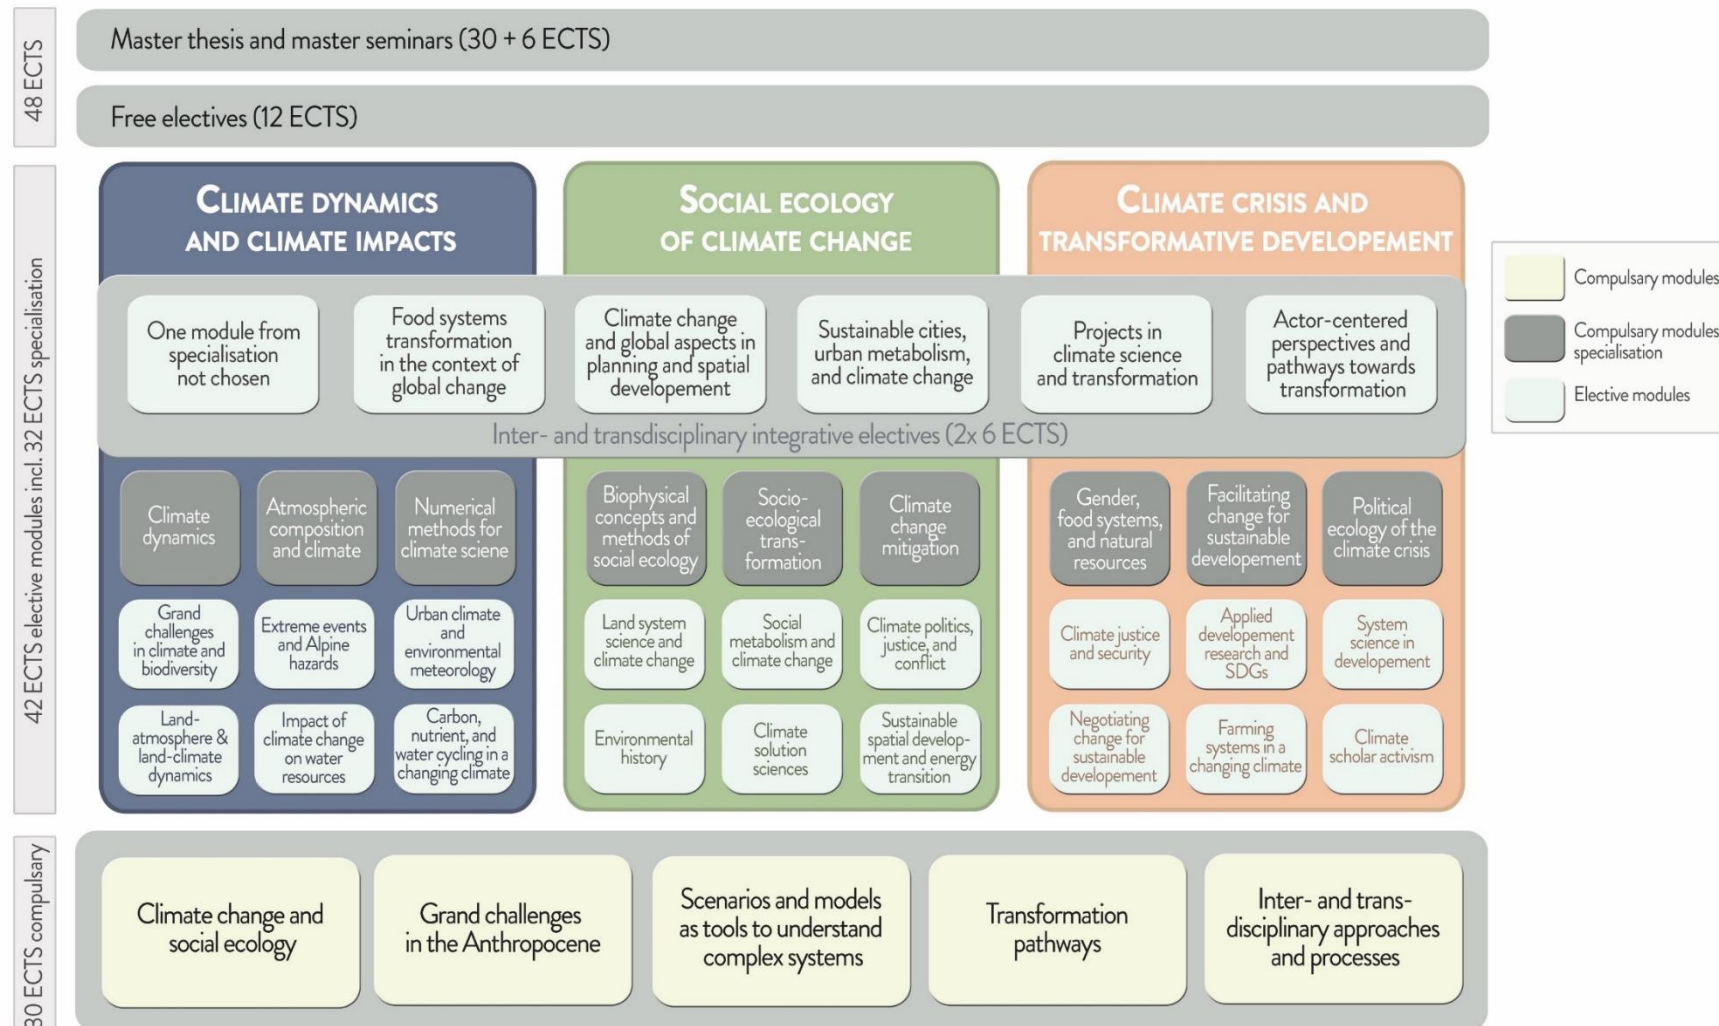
48 ECTS

Master thesis and master seminars (30 + 6 ECTS)

Free electives (12 ECTS)

42 ECTS elective modules incl. 32 ECTS specialisation

CLIMATE DYNAMICS AND CLIMATE IMPACTS

SOCIAL ECOLOGY OF CLIMATE CHANGE

CLIMATE CRISIS AND TRANSFORMATIVE DEVELOPEMENT

One module from specialisation not chosen

Food systems transformation in the context of global change

Climate change and global aspects in planning and spatial developement

Sustainable cities, urban metabolism, and climate change

Projects in climate science and transformation

Actor-centered perspectives and pathways towards transformation

Inter- and transdisciplinary integrative electives (2x 6 ECTS)

Climate dynamics

Atmospheric composition and climate

Numerical methods for climate sciene

Biophysical concepts and methods of social ecology

Socio-ecological trans-formation

Climate change mitigation

Gender, food systems, and natural resources

Facilitating change for sustainable developement

Political ecology of the climate crisis

Grand challenges in climate and biodiversity

Extreme events and Alpine hazards

Urban climate and environmental meteorology

Land system science and climate change

Social metabolism and climate change

Climate politics, justice, and conflict

Climate justice and security

Applied developement research and SDGs

System science in developement

Land-atmosphere & land-climate dynamics

Impact of climate change on water resources

Carbon, nutrient, and water cycling in a changing climate

Environmental history

Climate solution sciences

Sustainable spatial develop-ment and energy transition

Negotiating change for sustainable developement

Farming systems in a changing climate

Climate scholar activism

Compulsary modules

Compulsary modules specialisation

Elective modules

30 ECTS compulsary

Climate change and social ecology

Grand challenges in the Anthropocene

Scenarios and models as tools to understand complex systems

Transformation pathways

Inter- and trans-disciplinary approaches and processes